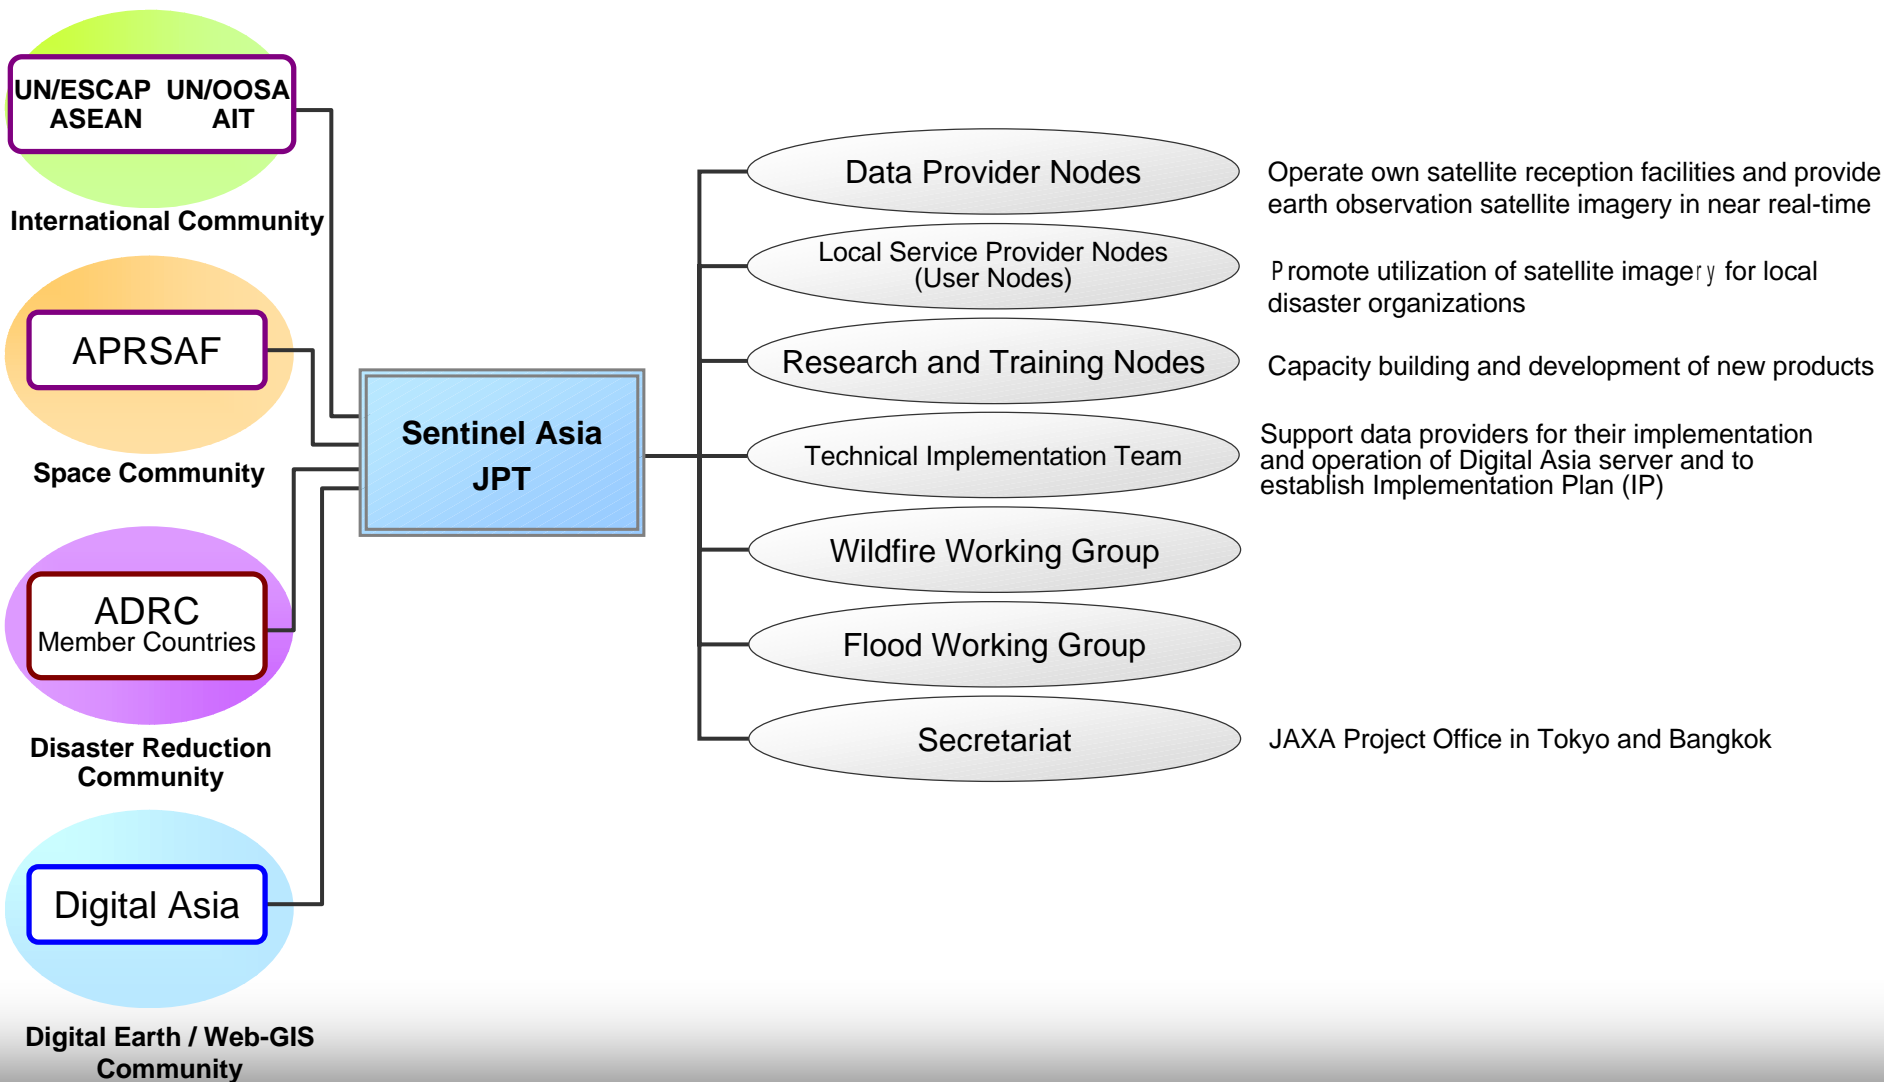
UN/ESCAP UN/OOSA
ASEAN AIT

International Community

APRSAF

Space Community

ADRC
Member Countries

Disaster Reduction Community

Digital Asia

Digital Earth / Web-GIS Community

Sentinel Asia
JPT

Data Provider Nodes

Operate own satellite reception facilities and provide earth observation satellite imagery in near real-time

Local Service Provider Nodes
(User Nodes)

Promote utilization of satellite imagery for local disaster organizations

Research and Training Nodes

Capacity building and development of new products

Technical Implementation Team

Support data providers for their implementation and operation of Digital Asia server and to establish Implementation Plan (IP)

Wildfire Working Group

Flood Working Group

Secretariat

JAXA Project Office in Tokyo and Bangkok